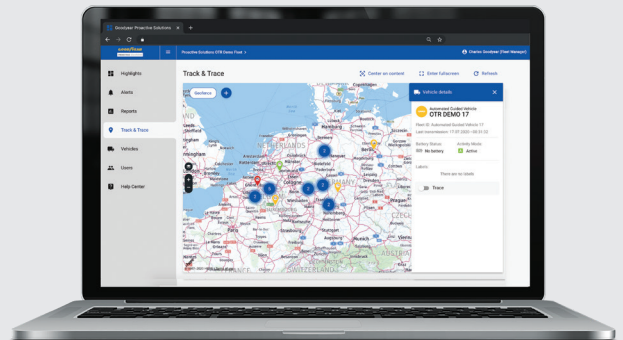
Goodyear Proactive Solutions ×

GOODYEAR

Proactive Excellence OTR Demo Fleet >

Charles Goodyear (Fleet Manager)

Highlights

Alerts

Reports

Track & Trace

Vehicles

Users

Help Center

Track & Trace

Center on content

Enter fullscreen

Refresh

Geofence

Vehicle details

Automated Guided Vehicle

OTR DEMO 17

Fleet ID: Automated Guided Vehicle 17

Last transmission: 17.07.2023 - 08:31:22

Battery Status

No battery

Activity Mode

Active

Labels

There are no labels

Trace

NETHERLANDS

GERMANY

CZECHIA

SWITZERLAND